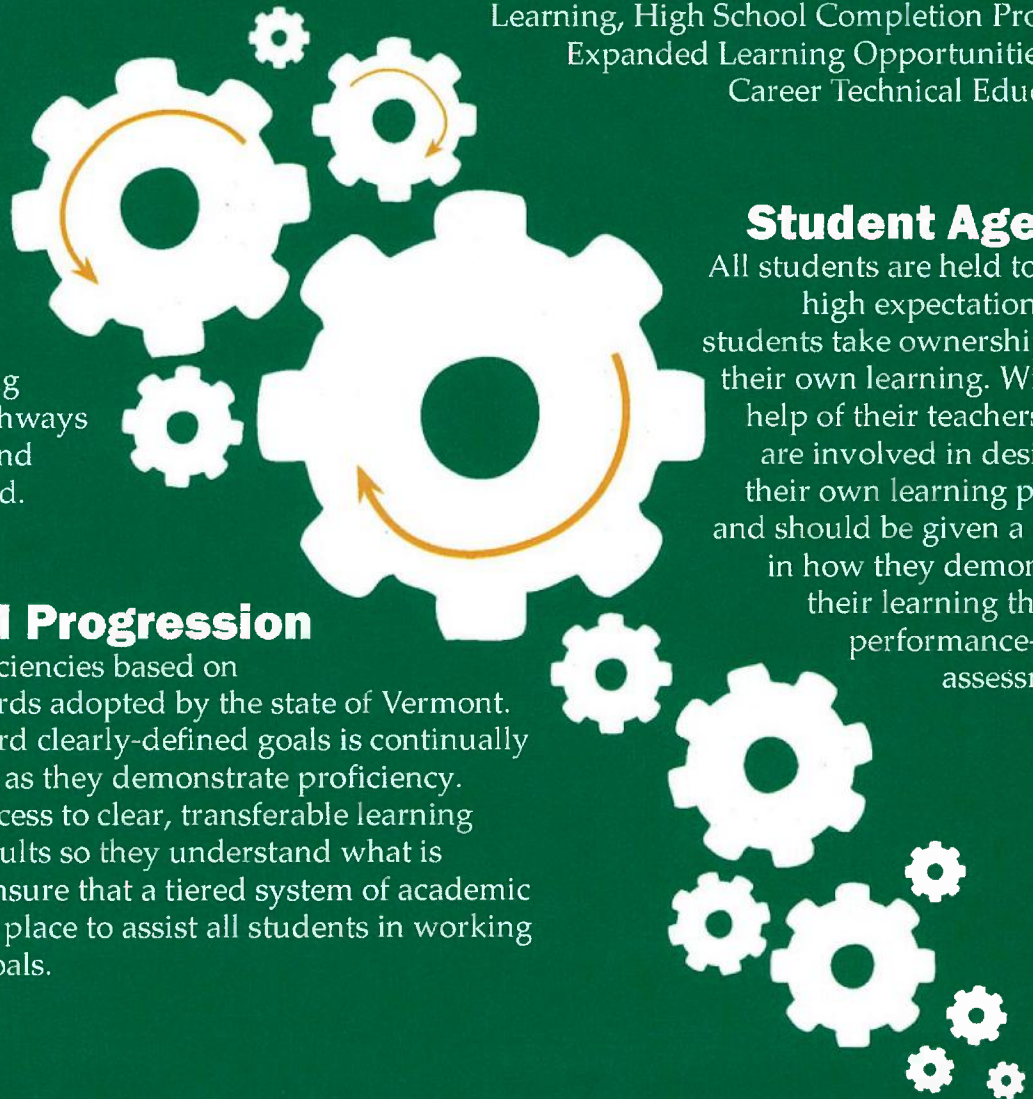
Learning, High School Completion Pro
Expanded Learning Opportunitie
Career Technical Edu

Student Age
All students are held to
high expectation
students take ownershi
their own learning. W
help of their teachers
are involved in des
their own learning p
and should be given a
in how they demon
their learning th
performance-
assessr

g
hways
nd
d.

l Progression
ciencies based on
rds adopted by the state of Vermont.
rd clearly-defined goals is continually
as they demonstrate proficiency.
cess to clear, transferable learning
ults so they understand what is
nsure that a tiered system of academic
place to assist all students in working
oals.